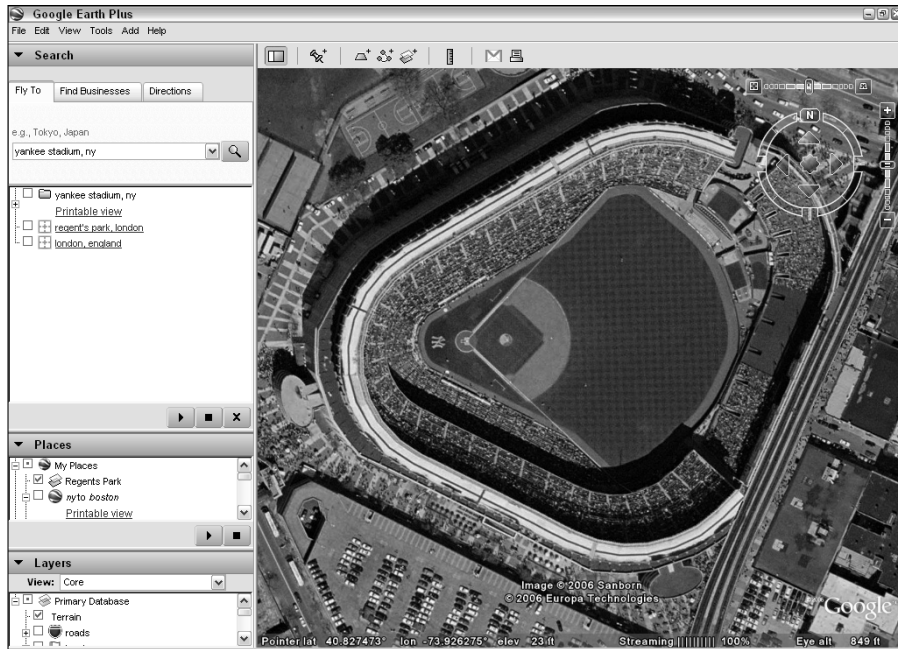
Google Earth Plus
File Edit View Tools Add Help

Search
Fly To | Find Businesses | Directions
e.g., Tokyo, Japan
yankee stadium, ny

yankee stadium, ny
Printable view
regent's park, london
london, england

Places
My Places
Regents Park
nyto boston
Printable view

Layers
View: Core
Primary Database
Terrain
roads

N

Image © 2006 Sanborn
© 2006 Europa Technologies
Google

Pointer lat 40.827473° lon -73.926275° elev 23 ft Streaming |||||||||| 100% Eye alt 849 ft